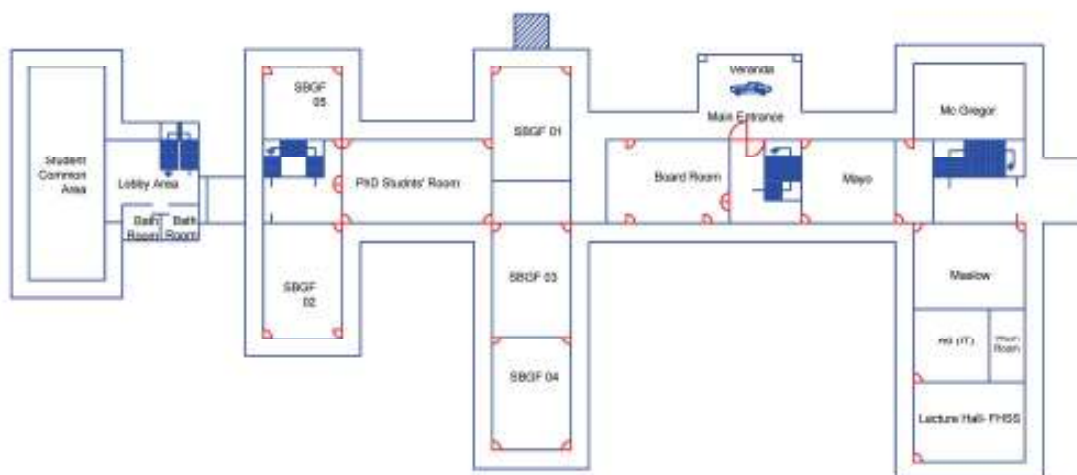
Student Common Area

Lobby Area

Bath Room

Bath Room

SBGF 05

PhD Students' Room

SBGF 02

SBGF 01

SBGF 03

SBGF 04

Veranda

Main Entrance

Board Room

Mayo

Mc Gregor

Maslow

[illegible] (IT)

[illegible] Room

Lecture Hall- FHSS